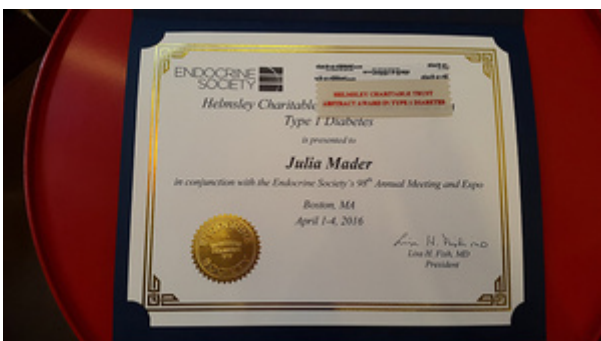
ENDOCRINE SOCIETY

HELMSLEY CHARITABLE TRUST ABSTRACT AWARD IN TYPE 1 DIABETES

Helmsley Charitable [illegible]
Type 1 Diabetes

is presented to

Julia Mader

in conjunction with the Endocrine Society's 98th Annual Meeting and Expo

Boston, MA
April 1-4, 2016

Lisa H. Fish, MD
Lisa H. Fish, MD
President